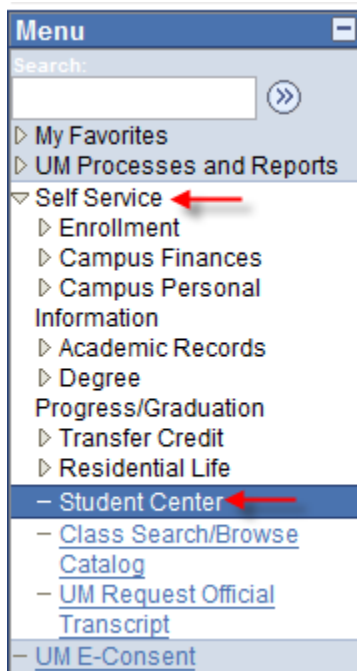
Menu

Search:

My Favorites

UM Processes and Reports

Self Service

Enrollment

Campus Finances

Campus Personal Information

Academic Records

Degree Progress/Graduation

Transfer Credit

Residential Life

– Student Center

– Class Search/Browse Catalog

– UM Request Official Transcript

– UM E-Consent